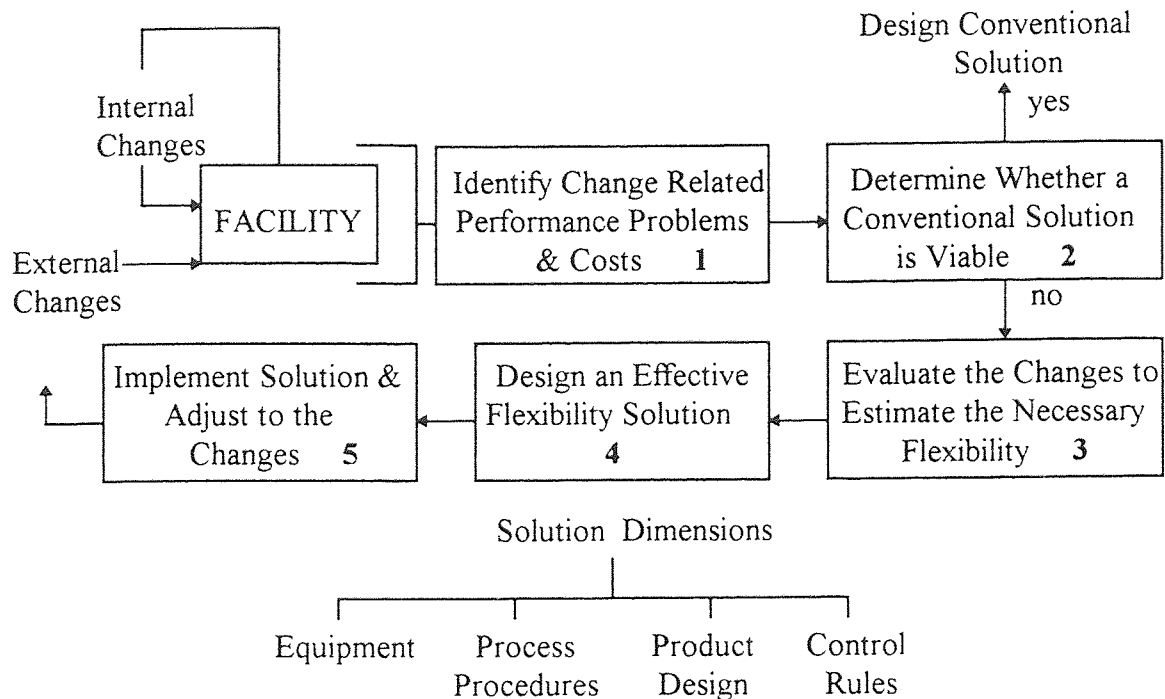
Design Conventional Solution

yes

Internal Changes

FACILITY

External Changes

Identify Change Related Performance Problems & Costs 1

Determine Whether a Conventional Solution is Viable 2

no

Implement Solution & Adjust to the Changes 5

Design an Effective Flexibility Solution 4

Evaluate the Changes to Estimate the Necessary Flexibility 3

Solution Dimensions

Equipment

Process Procedures

Product Design

Control Rules